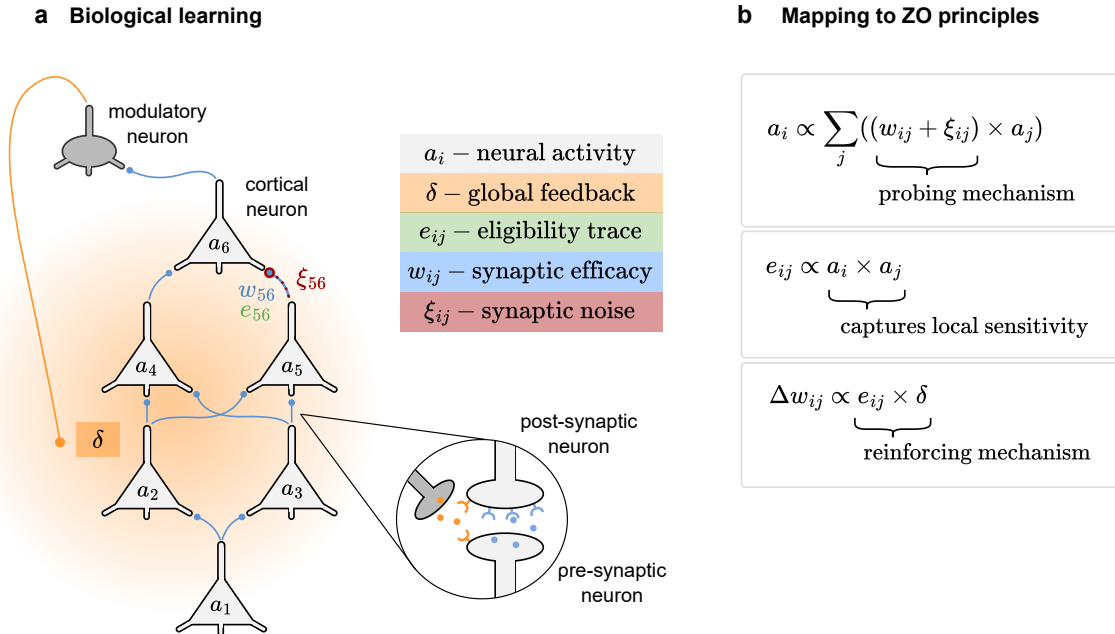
**a Biological learning**

modulatory neuron

cortical neuron

$a_6$

$\xi_{56}$

$w_{56}$

$e_{56}$

$a_4$

$a_5$

$\delta$

$a_2$

$a_3$

$a_1$

post-synaptic neuron

pre-synaptic neuron

$a_i$ – neural activity

$\delta$ – global feedback

$e_{ij}$ – eligibility trace

$w_{ij}$ – synaptic efficacy

$\xi_{ij}$ – synaptic noise

**b Mapping to ZO principles**

$a_i \propto \sum_j ((w_{ij} + \xi_{ij}) \times a_j)$

probing mechanism

$e_{ij} \propto a_i \times a_j$

captures local sensitivity

$\Delta w_{ij} \propto e_{ij} \times \delta$

reinforcing mechanism